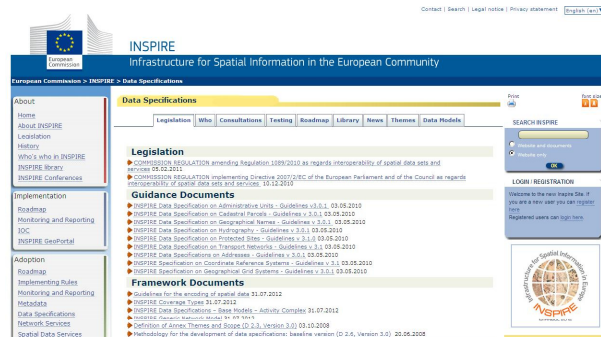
Contact | Search | Legal notice | Privacy statement English (en)

European Commission

INSPIRE

Infrastructure for Spatial Information in the European Community

European Commission > INSPIRE > Data Specifications

About
Home
About INSPIRE
Legislation
History
Who's who in INSPIRE
INSPIRE library
INSPIRE Conferences

Implementation
Roadmap
Monitoring and Reporting
IOC
INSPIRE GeoPortal

Adoption
Roadmap
Implementing Rules
Monitoring and Reporting
Metadata
Data Specifications
Network Services
Spatial Data Services

Data Specifications

Legislation | Who | Consultations | Testing | Roadmap | Library | News | Themes | Data Models

Legislation
COMMISSION REGULATION amending Regulation 1089/2010 as regards interoperability of spatial data sets and services 05.02.2011
COMMISSION REGULATION implementing Directive 2007/2/EC of the European Parliament and of the Council as regards interoperability of spatial data sets and services 10.12.2010

Guidance Documents
INSPIRE Data Specification on Administrative Units - Guidelines v3.0.1 03.05.2010
INSPIRE Data Specification on Cadastral Parcels - Guidelines v 3.0.1 03.05.2010
INSPIRE Data Specification on Geographical Names - Guidelines v 3.0.1 03.05.2010
INSPIRE Data Specification on Hydrography - Guidelines v 3.0.1 03.05.2010
INSPIRE Data Specification on Protected Sites - Guidelines v 3.1.0 03.05.2010
INSPIRE Data Specification on Transport Networks - Guidelines v 3.1 03.05.2010
INSPIRE Data Specification on Addresses - Guidelines v 3.0.1 03.05.2010
INSPIRE Specification on Coordinate Reference Systems - Guidelines v 3.1 03.05.2010
INSPIRE Specification on Geographical Grid Systems - Guidelines v 3.0.1 03.05.2010

Framework Documents
Guidelines for the encoding of spatial data 31.07.2012
INSPIRE Coverage Types 31.07.2012
INSPIRE Data Specifications – Base Models – Activity Complex 31.07.2012
INSPIRE Generic Network Model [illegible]
Definition of Annex Themes and Scope (D 2.3, Version 3.0) 03.10.2008
Methodology for the development of data specifications: baseline version (D 2.6, Version 3.0) 20.06.2008

Print
font size

SEARCH INSPIRE
Website and documents
Website only
OK

LOGIN / REGISTRATION
Welcome to the new Inspire Site. If you are a new user you can register here.
Registered users can login here.

Infrastructure for Spatial Information in Europe
INSPIRE